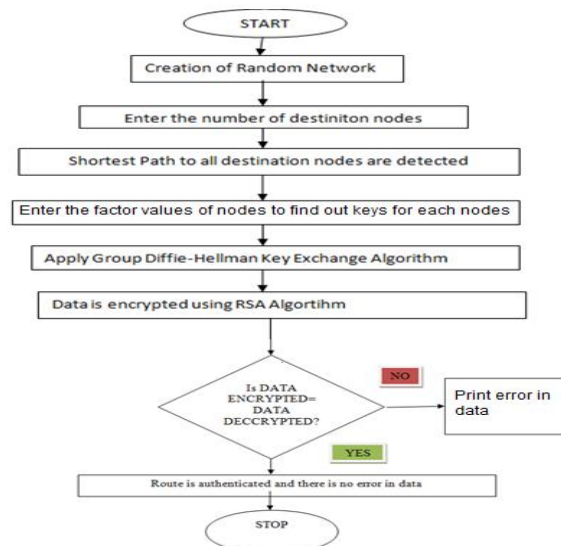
START

Creation of Random Network

Enter the number of destiniton nodes

Shortest Path to all destination nodes are detected

Enter the factor values of nodes to find out keys for each nodes

Apply Group Diffie-Hellman Key Exchange Algorithm

Data is encrypted using RSA Algortihm

Is DATA ENCRYPTED= DATA DECCRYPTED?

NO

Print error in data

YES

Route is authenticated and there is no error in data

STOP